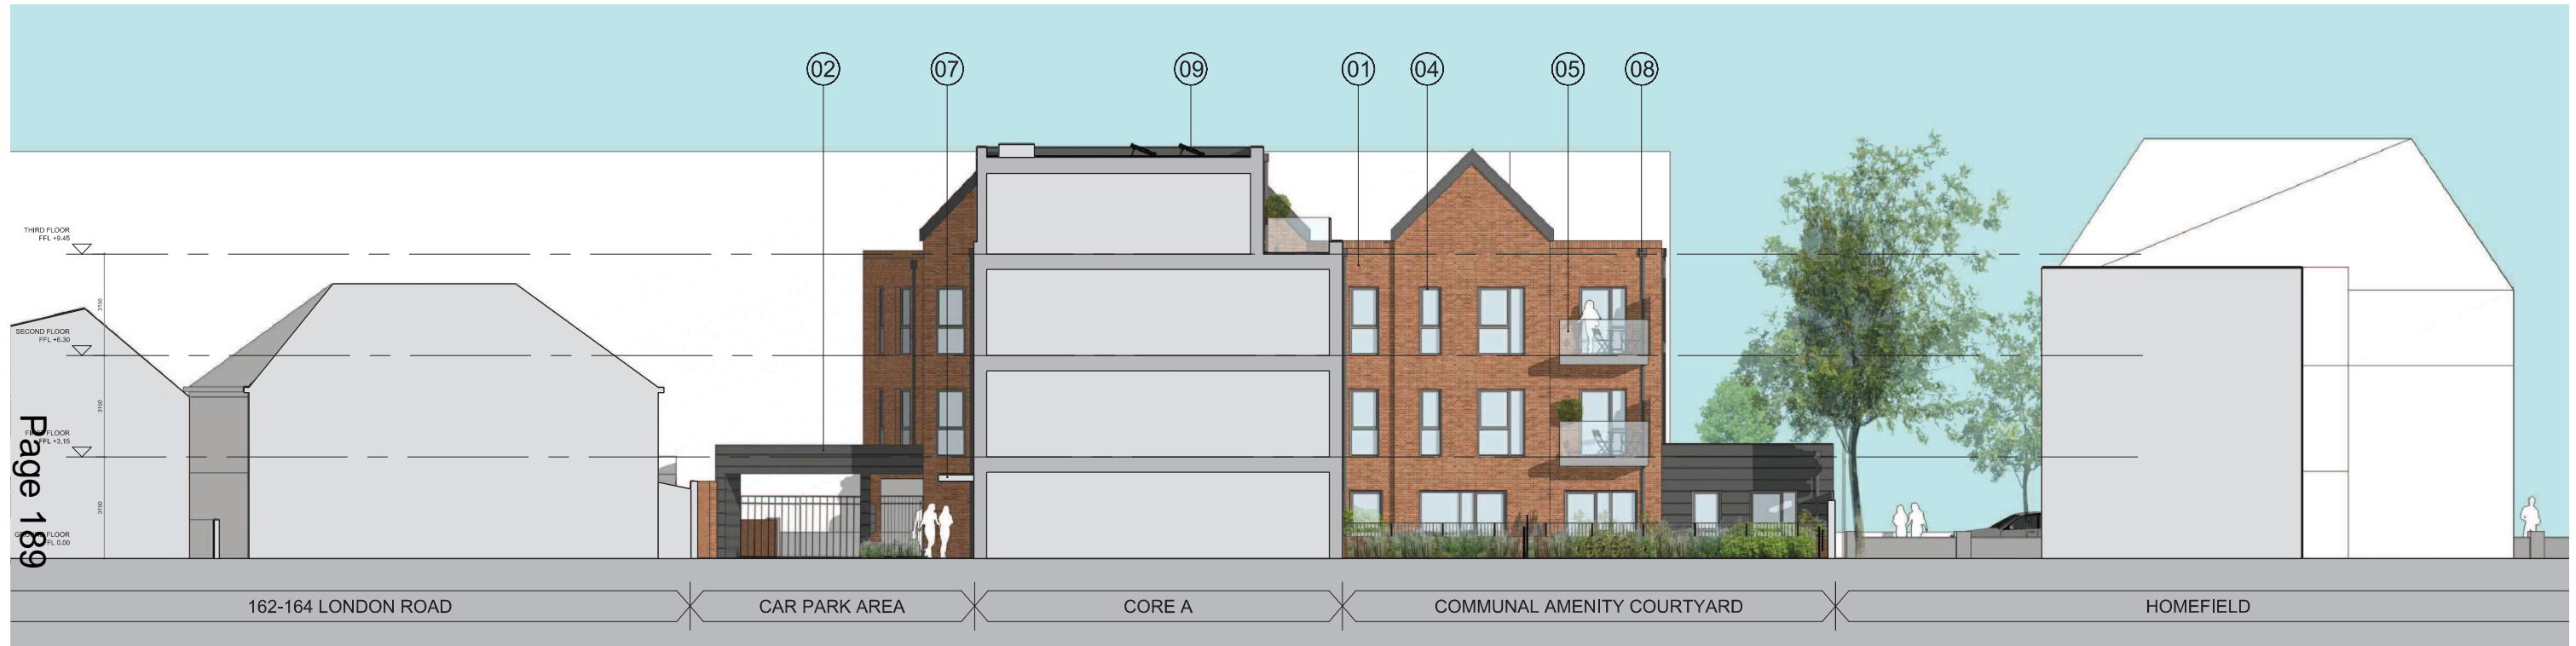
02 07 09 01 04 05 08

THIRD FLOOR
FFL +9.45

3150

SECOND FLOOR
FFL +6.30

3150

F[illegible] FLOOR
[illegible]FL +3.15

3150

G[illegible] FLOOR
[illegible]FL 0.00

Page 189

162-164 LONDON ROAD | CAR PARK AREA | CORE A | COMMUNAL AMENITY COURTYARD | HOMEFIELD